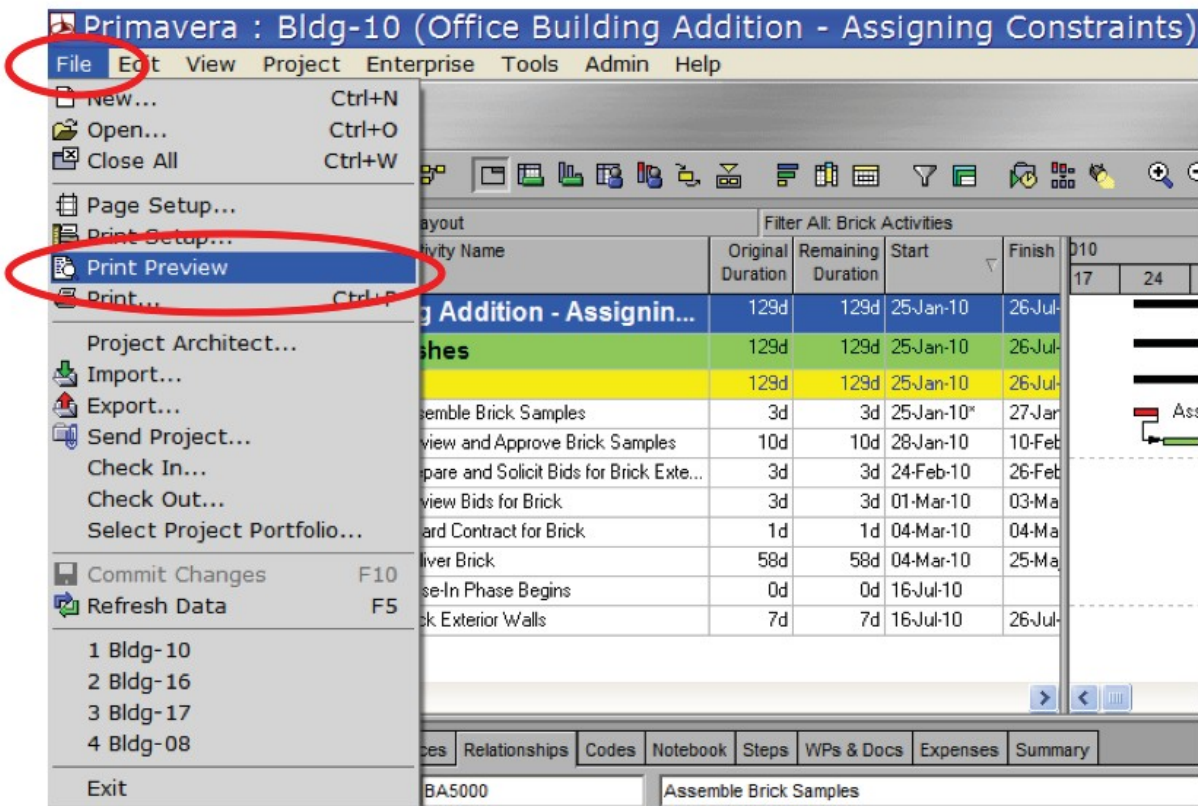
Primavera : Bldg-10 (Office Building Addition - Assigning Constraints)

File Edit View Project Enterprise Tools Admin Help

New... Ctrl+N
Open... Ctrl+O
Close All Ctrl+W
Page Setup...
Print Setup...
Print Preview
Print... Ctrl+P
Project Architect...
Import...
Export...
Send Project...
Check In...
Check Out...
Select Project Portfolio...
Commit Changes F10
Refresh Data F5
1 Bldg-10
2 Bldg-16
3 Bldg-17
4 Bldg-08
Exit

ayout
Filter All: Brick Activities

| ivity Name | Original Duration | Remaining Duration | Start | Finish |
|---|---|---|---|---|
| g Addition - Assignin... | 129d | 129d | 25-Jan-10 | 26-Jul- |
| shes | 129d | 129d | 25-Jan-10 | 26-Jul- |
| | 129d | 129d | 25-Jan-10 | 26-Jul- |
| semble Brick Samples | 3d | 3d | 25-Jan-10* | 27-Jar |
| view and Approve Brick Samples | 10d | 10d | 28-Jan-10 | 10-Feb |
| epare and Solicit Bids for Brick Exte... | 3d | 3d | 24-Feb-10 | 26-Feb |
| view Bids for Brick | 3d | 3d | 01-Mar-10 | 03-Ma |
| ard Contract for Brick | 1d | 1d | 04-Mar-10 | 04-Ma |
| liver Brick | 58d | 58d | 04-Mar-10 | 25-Ma |
| se-In Phase Begins | 0d | 0d | 16-Jul-10 | |
| ck Exterior Walls | 7d | 7d | 16-Jul-10 | 26-Jul- |

010
17 24
Ass

ces Relationships Codes Notebook Steps WPs & Docs Expenses Summary

BA5000 Assemble Brick Samples